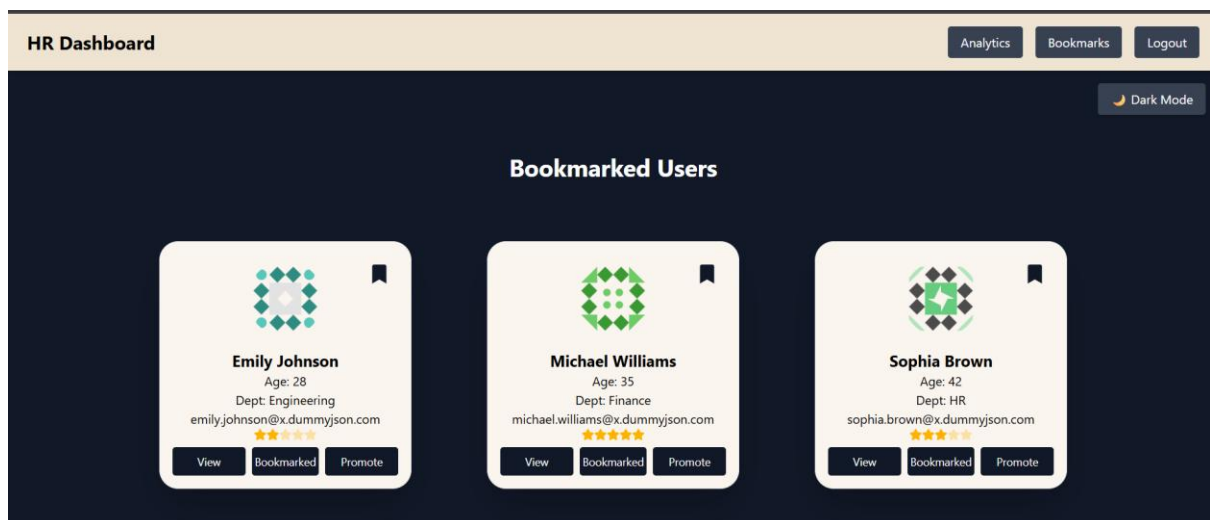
HR Dashboard

Analytics Bookmarks Logout

🌙 Dark Mode

Bookmarked Users

Emily Johnson
Age: 28
Dept: Engineering
emily.johnson@x.dummyjson.com
★★★★★
View Bookmarked Promote

Michael Williams
Age: 35
Dept: Finance
michael.williams@x.dummyjson.com
★★★★★
View Bookmarked Promote

Sophia Brown
Age: 42
Dept: HR
sophia.brown@x.dummyjson.com
★★★★★
View Bookmarked Promote